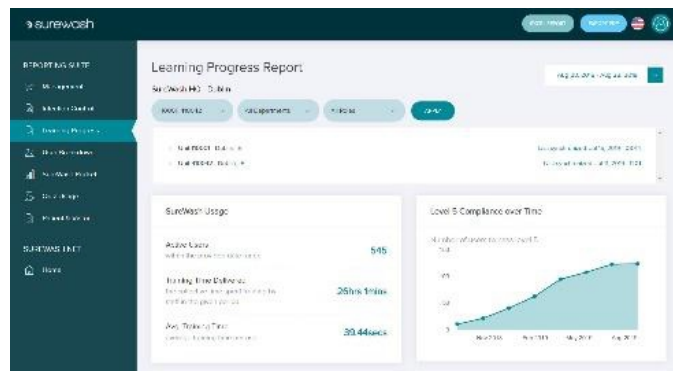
surewash

REPORTING SUITE

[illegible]

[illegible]

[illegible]

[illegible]

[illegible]

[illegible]

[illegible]

SUREWASH UNIT

Home

Learning Progress Report

SureWash HQ - Dublin

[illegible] | All departments | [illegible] | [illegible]

Aug 2? 2018 - Aug 2? 2018

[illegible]

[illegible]

SureWash Usage

Active Users
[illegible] 545

Training Time Delivered
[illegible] 25hrs 1mins

Avg. Training Time
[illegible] 39.44secs

Level 5 Compliance over Time

Number of users to reach level 5

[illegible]